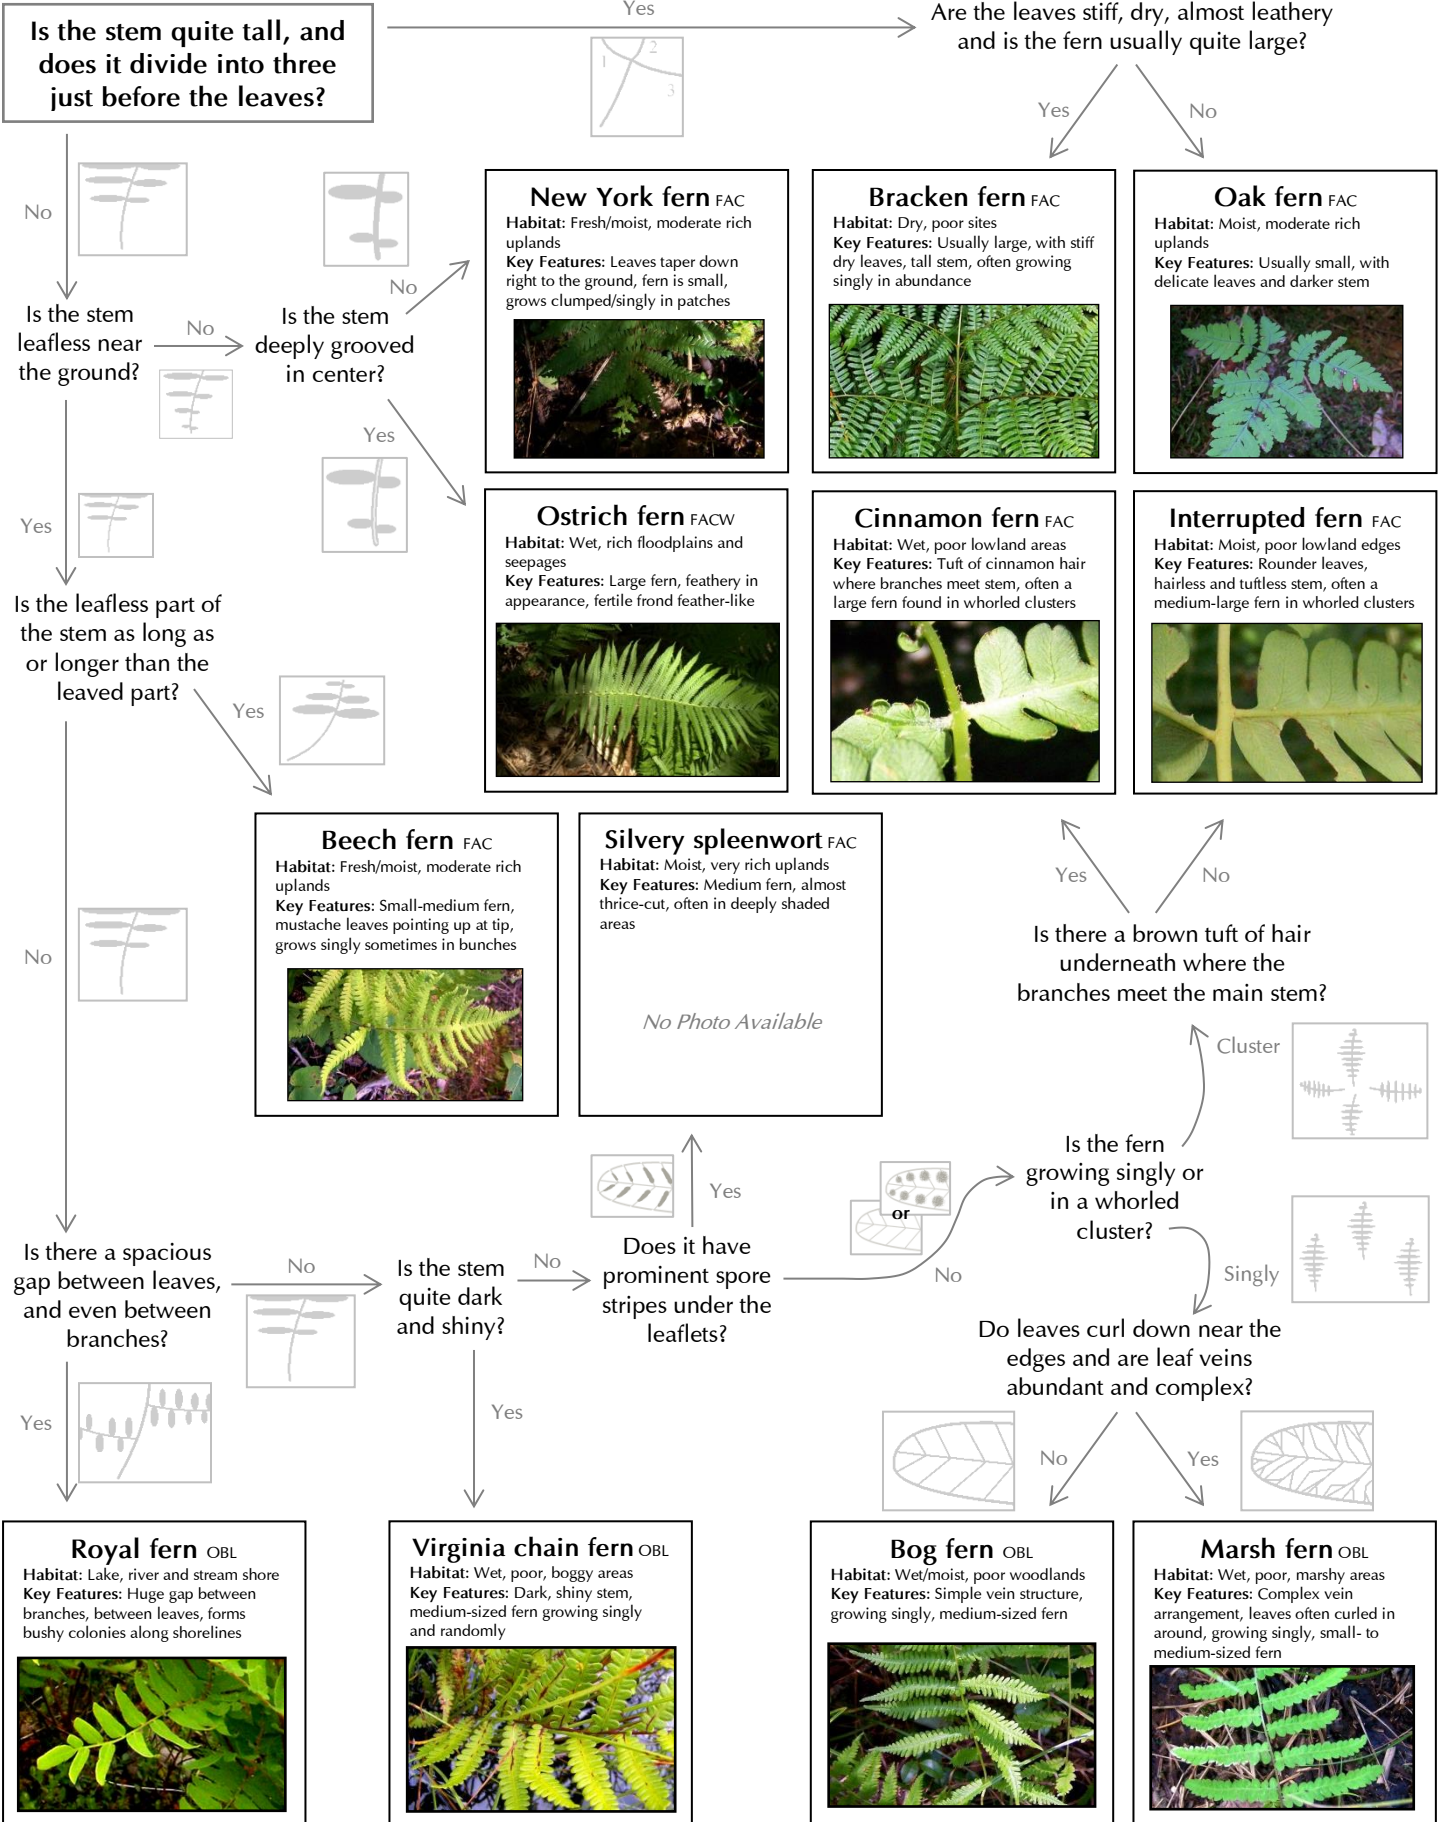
Is the stem quite tall, and does it divide into three just before the leaves?

Yes

1 2 3

Are the leaves stiff, dry, almost leathery and is the fern usually quite large?

Yes

No

No

Is the stem leafless near the ground?

No

Is the stem deeply grooved in center?

No

Yes

New York fern FAC
**Habitat:** Fresh/moist, moderate rich uplands
**Key Features:** Leaves taper down right to the ground, fern is small, grows clumped/singly in patches

Bracken fern FAC
**Habitat:** Dry, poor sites
**Key Features:** Usually large, with stiff dry leaves, tall stem, often growing singly in abundance

Oak fern FAC
**Habitat:** Moist, moderate rich uplands
**Key Features:** Usually small, with delicate leaves and darker stem

Yes

Ostrich fern FACW
**Habitat:** Wet, rich floodplains and seepages
**Key Features:** Large fern, feathery in appearance, fertile frond feather-like

Cinnamon fern FAC
**Habitat:** Wet, poor lowland areas
**Key Features:** Tuft of cinnamon hair where branches meet stem, often a large fern found in whorled clusters

Interrupted fern FAC
**Habitat:** Moist, poor lowland edges
**Key Features:** Rounder leaves, hairless and tuftless stem, often a medium-large fern in whorled clusters

Is the leafless part of the stem as long as or longer than the leaved part?

Yes

Beech fern FAC
**Habitat:** Fresh/moist, moderate rich uplands
**Key Features:** Small-medium fern, mustache leaves pointing up at tip, grows singly sometimes in bunches

Silvery spleenwort FAC
**Habitat:** Moist, very rich uplands
**Key Features:** Medium fern, almost thrice-cut, often in deeply shaded areas

No Photo Available

Yes

No

Is there a brown tuft of hair underneath where the branches meet the main stem?

No

Cluster

Is the fern growing singly or in a whorled cluster?

Singly

Yes

or

Is there a spacious gap between leaves, and even between branches?

No

Is the stem quite dark and shiny?

No

Does it have prominent spore stripes under the leaflets?

No

Do leaves curl down near the edges and are leaf veins abundant and complex?

Yes

Yes

No

Yes

Royal fern OBL
**Habitat:** Lake, river and stream shore
**Key Features:** Huge gap between branches, between leaves, forms bushy colonies along shorelines

Virginia chain fern OBL
**Habitat:** Wet, poor, boggy areas
**Key Features:** Dark, shiny stem, medium-sized fern growing singly and randomly

Bog fern OBL
**Habitat:** Wet/moist, poor woodlands
**Key Features:** Simple vein structure, growing singly, medium-sized fern

Marsh fern OBL
**Habitat:** Wet, poor, marshy areas
**Key Features:** Complex vein arrangement, leaves often curled in around, growing singly, small- to medium-sized fern